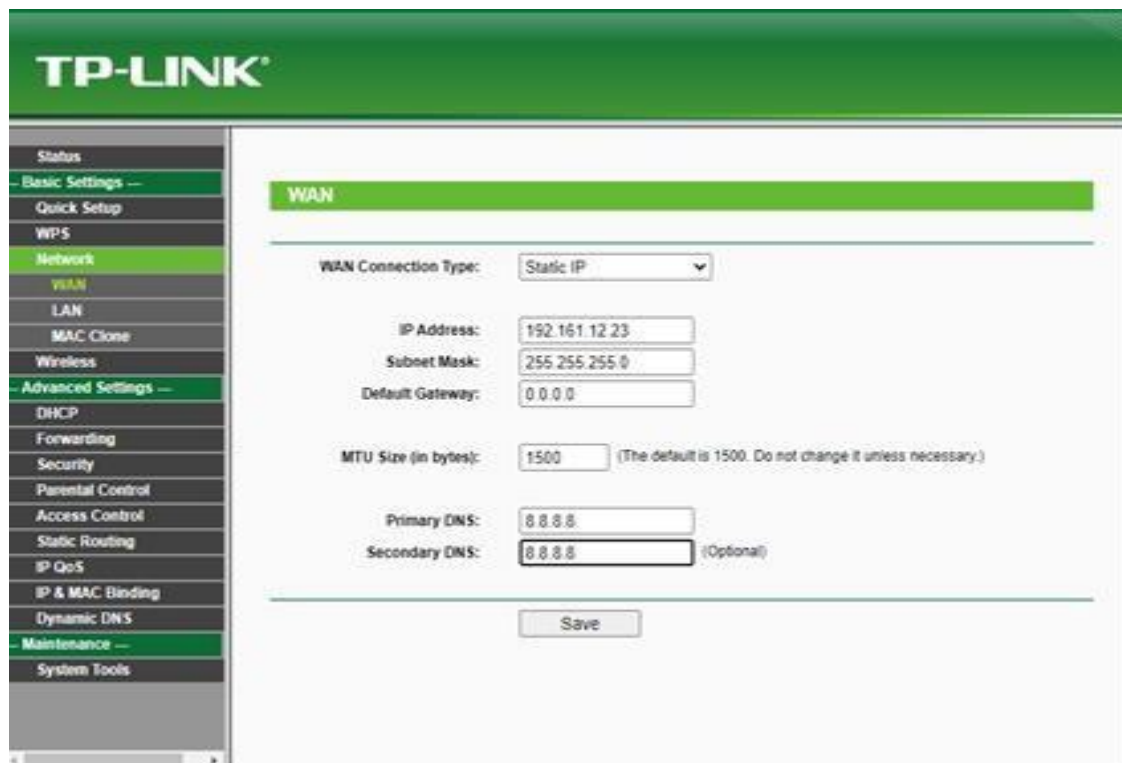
TP-LINK®

Status
- Basic Settings —
Quick Setup
WPS
Network
WAN
LAN
MAC Clone
Wireless
- Advanced Settings —
DHCP
Forwarding
Security
Parental Control
Access Control
Static Routing
IP QoS
IP & MAC Binding
Dynamic DNS
- Maintenance —
System Tools

WAN

WAN Connection Type: Static IP

IP Address: 192.161.12.23
Subnet Mask: 255.255.255.0
Default Gateway: 0.0.0.0

MTU Size (in bytes): 1500 (The default is 1500. Do not change it unless necessary.)

Primary DNS: 8.8.8.8
Secondary DNS: 8.8.8.8 (Optional)

Save